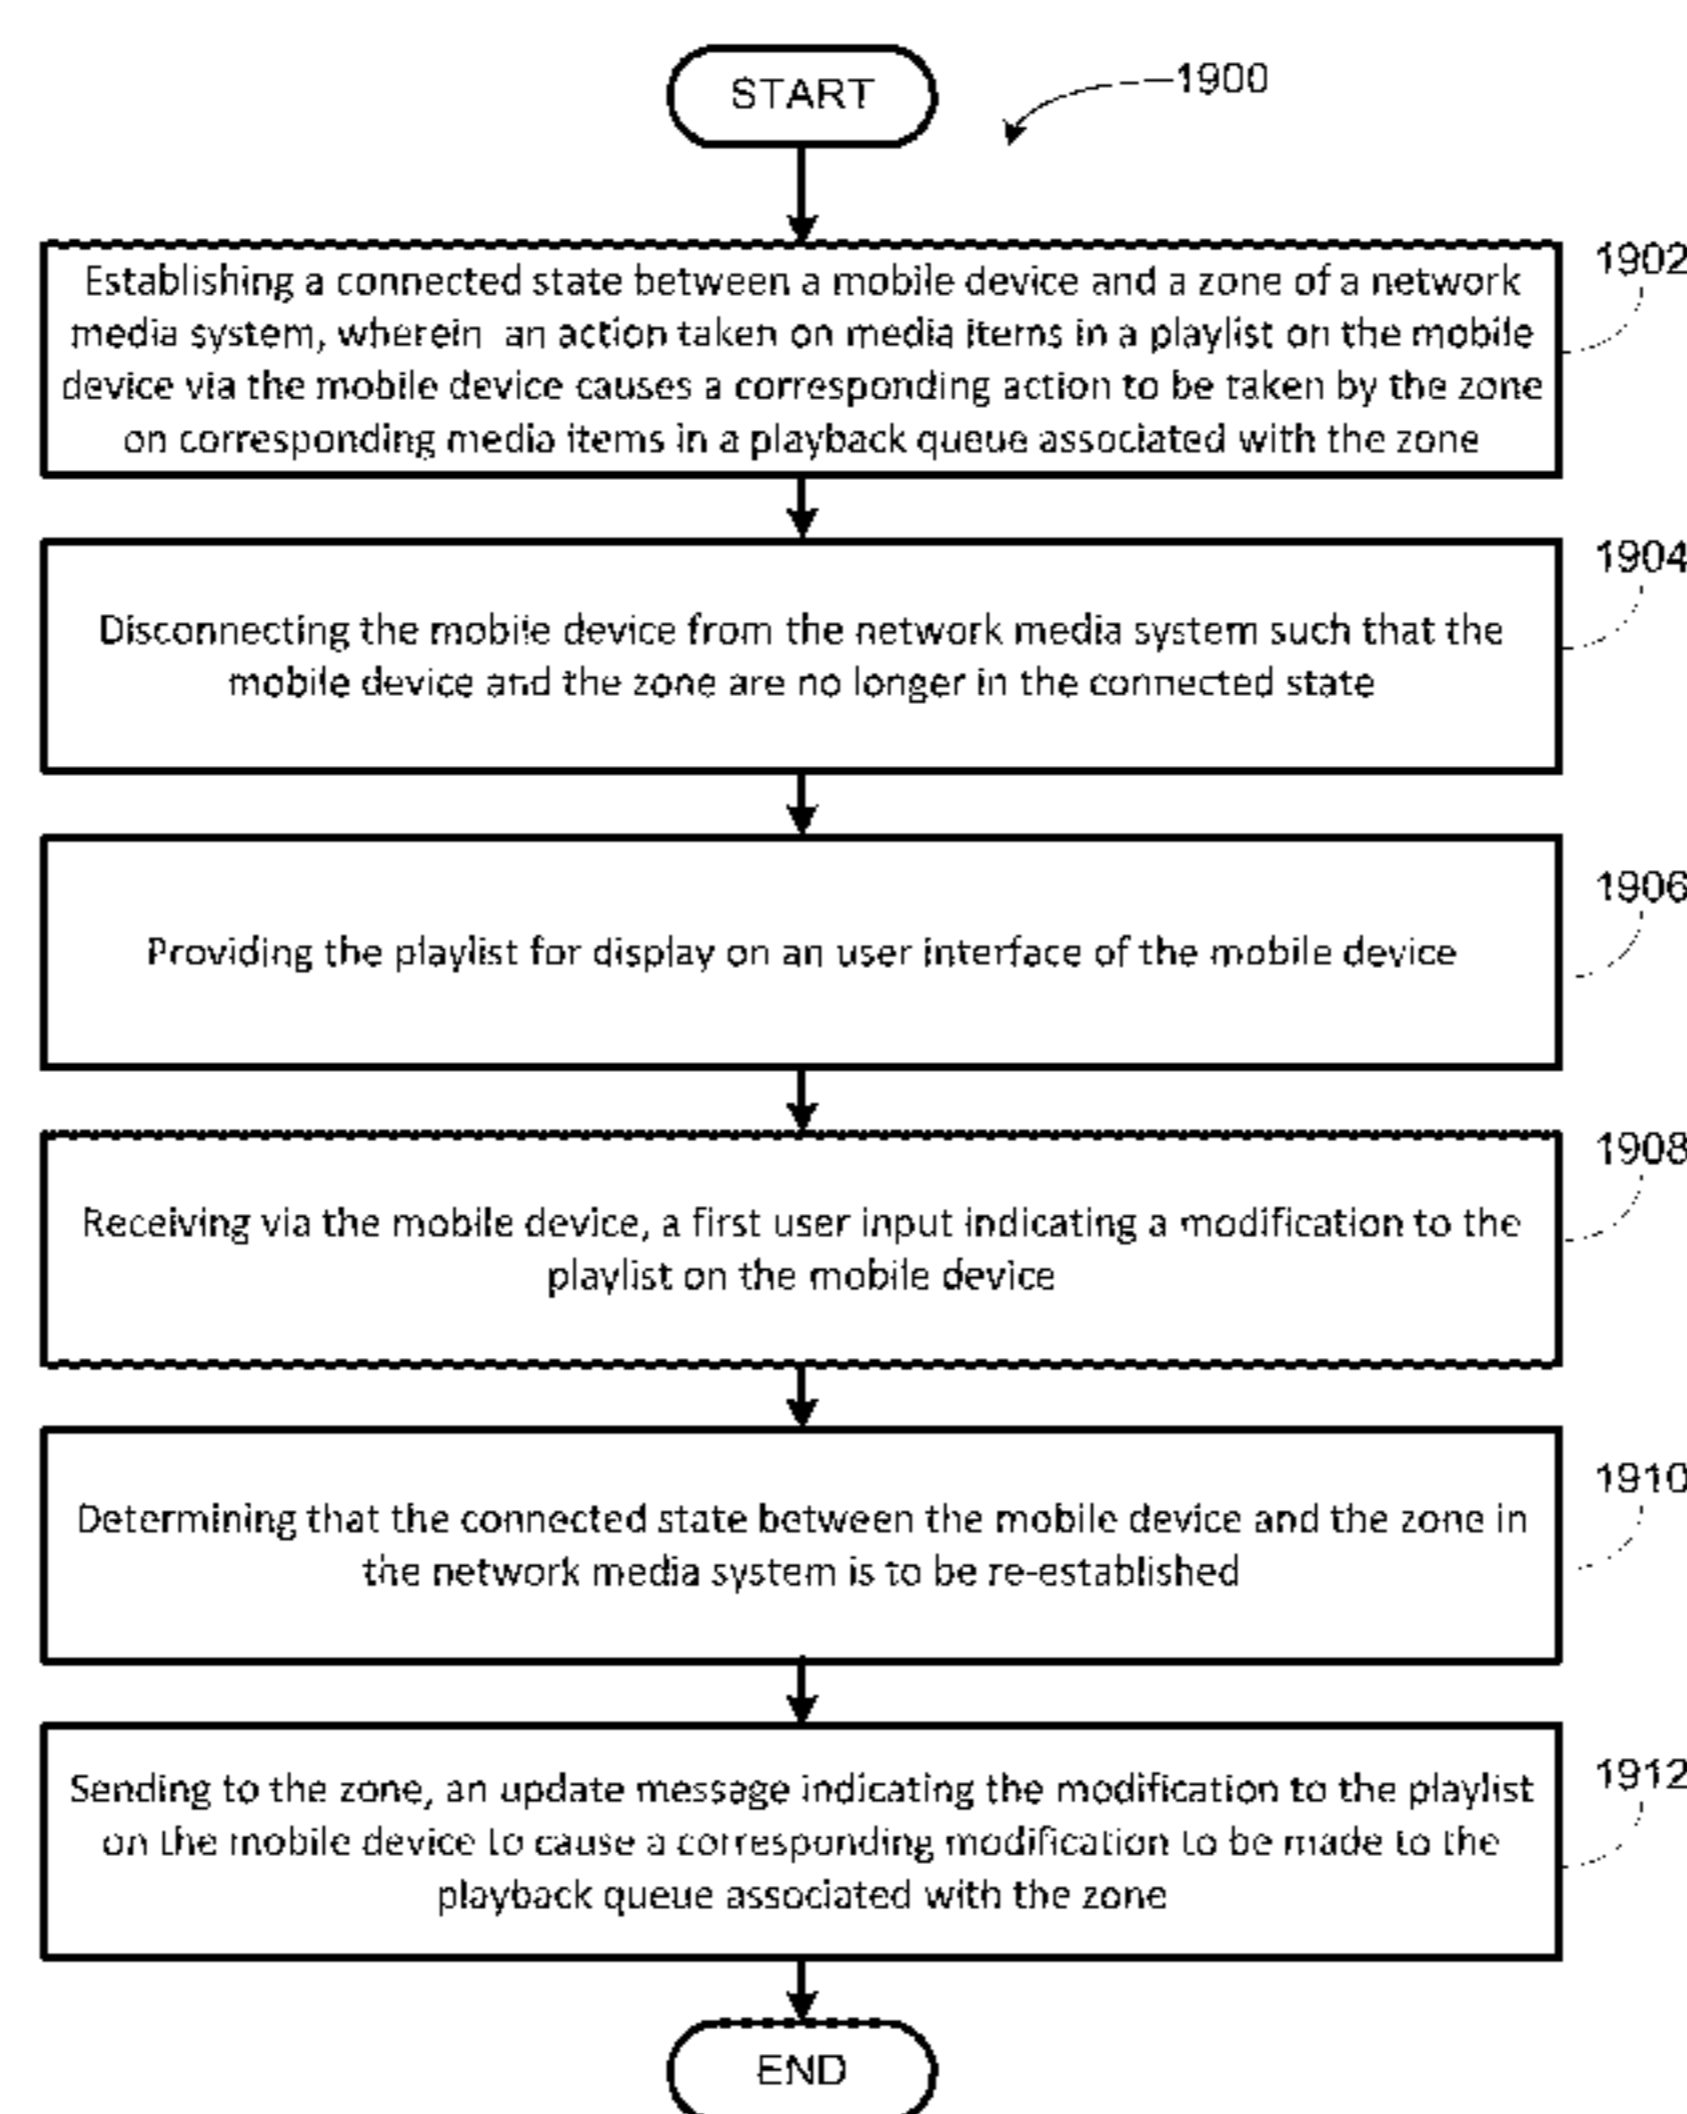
START

1900

1902

Establishing a connected state between a mobile device and a zone of a network media system, wherein an action taken on media items in a playlist on the mobile device via the mobile device causes a corresponding action to be taken by the zone on corresponding media items in a playback queue associated with the zone

1904

Disconnecting the mobile device from the network media system such that the mobile device and the zone are no longer in the connected state

1906

Providing the playlist for display on an user interface of the mobile device

1908

Receiving via the mobile device, a first user input indicating a modification to the playlist on the mobile device

1910

Determining that the connected state between the mobile device and the zone in the network media system is to be re-established

1912

Sending to the zone, an update message indicating the modification to the playlist on the mobile device to cause a corresponding modification to be made to the playback queue associated with the zone

END